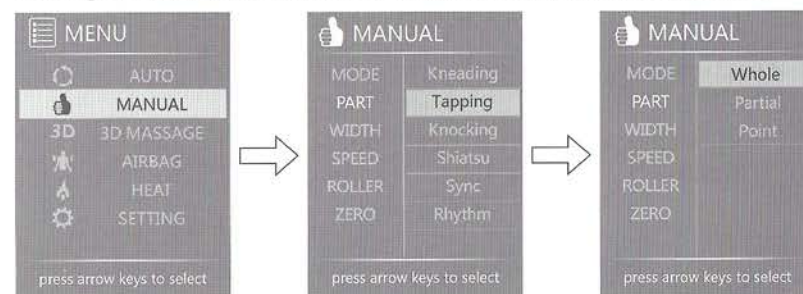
MENU
AUTO
MANUAL
3D 3D MASSAGE
AIRBAG
HEAT
SETTING
press arrow keys to select

MANUAL
MODE
PART
WIDTH
SPEED
ROLLER
ZERO
Kneading
Tapping
Knocking
Shiatsu
Sync
Rhythm
press arrow keys to select

MANUAL
MODE
PART
WIDTH
SPEED
ROLLER
ZERO
Whole
Partial
Point
press arrow keys to select